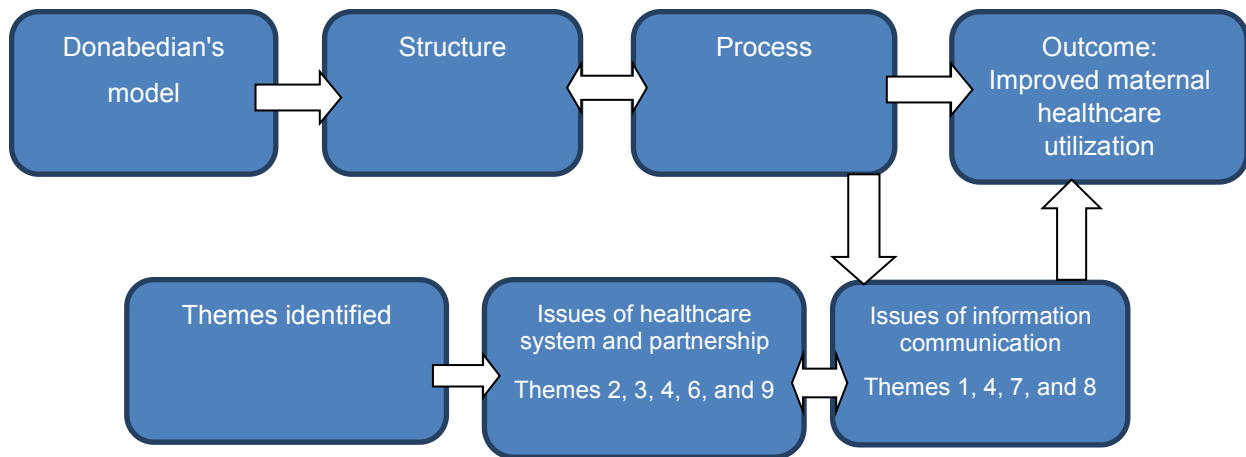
Donabedian's model

Structure

Process

Outcome: Improved maternal healthcare utilization

Themes identified

Issues of healthcare system and partnership

Themes 2, 3, 4, 6, and 9

Issues of information communication

Themes 1, 4, 7, and 8